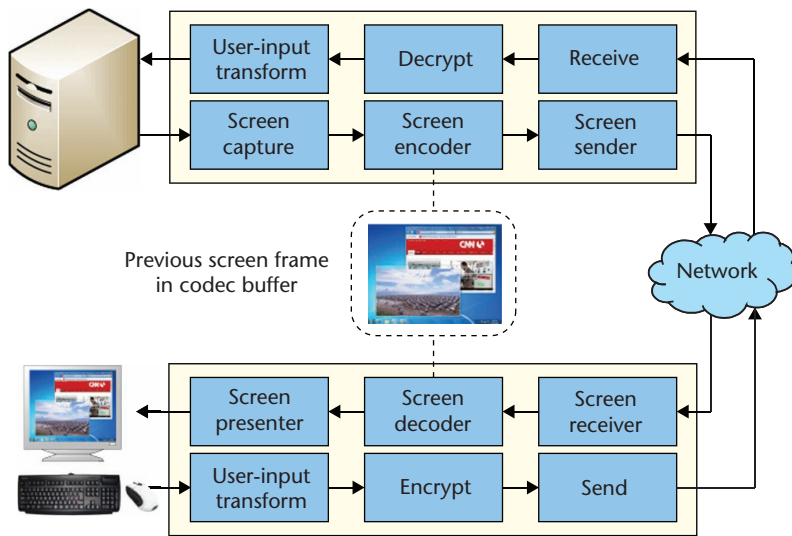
User-input transform

Decrypt

Receive

Screen capture

Screen encoder

Screen sender

Previous screen frame in codec buffer

CNN

Network

CNN

Screen presenter

Screen decoder

Screen receiver

User-input transform

Encrypt

Send